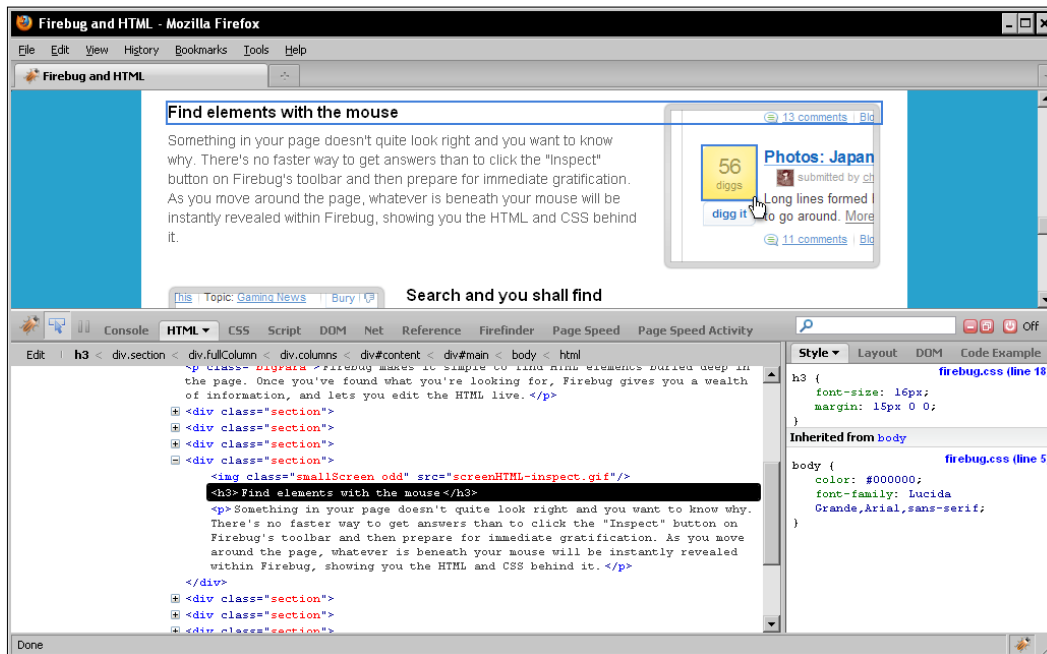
Firebug and HTML - Mozilla Firefox

File Edit View History Bookmarks Tools Help

Firebug and HTML

Find elements with the mouse

Something in your page doesn't quite look right and you want to know why. There's no faster way to get answers than to click the "Inspect" button on Firebug's toolbar and then prepare for immediate gratification. As you move around the page, whatever is beneath your mouse will be instantly revealed within Firebug, showing you the HTML and CSS behind it.

13 comments | Blo

56 diggs

digg it

Photos: Japan

submitted by ch

Long lines formed l to go around. More

11 comments | Blo

This | Topic: Gaming News | Bury

Search and you shall find

Console HTML CSS Script DOM Net Reference Firefinder Page Speed Page Speed Activity

Off

Edit h3 < div.section < div.fullColumn < div.columns < div#content < div#main < body < html

Style Layout DOM Code Example

<p class="bigPara">Firebug makes it simple to find HTML elements buried deep in the page. Once you've found what you're looking for, Firebug gives you a wealth of information, and lets you edit the HTML live.</p>
<div class="section">
<div class="section">
<div class="section">
<div class="section">
<img class="smallScreen odd" src="screenHTML-inspect.gif"/>
<h3>Find elements with the mouse</h3>
<p>Something in your page doesn't quite look right and you want to know why. There's no faster way to get answers than to click the "Inspect" button on Firebug's toolbar and then prepare for immediate gratification. As you move around the page, whatever is beneath your mouse will be instantly revealed within Firebug, showing you the HTML and CSS behind it.</p>
</div>
<div class="section">
<div class="section">
<div class="section">

h3 { firebug.css (line 18
font-size: 16px;
margin: 15px 0 0;
}

Inherited from body

body { firebug.css (line 5
color: #000000;
font-family: Lucida Grande,Arial,sans-serif;
}

Done